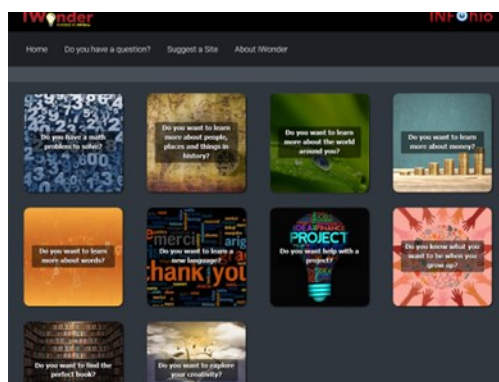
IWonder

INFOhio

Home Do you have a question? Suggest a Site About IWonder

Do you have a math problem to solve?

Do you want to learn more about people, places and things in history?

Do you want to learn more about the world around you?

Do you want to learn more about money?

Do you want to learn more about words?

Do you want to learn a new language?

Do you want help with a project?

Do you know what you want to be when you grow up?

Do you want to find the perfect book?

Do you want to explore your creativity?